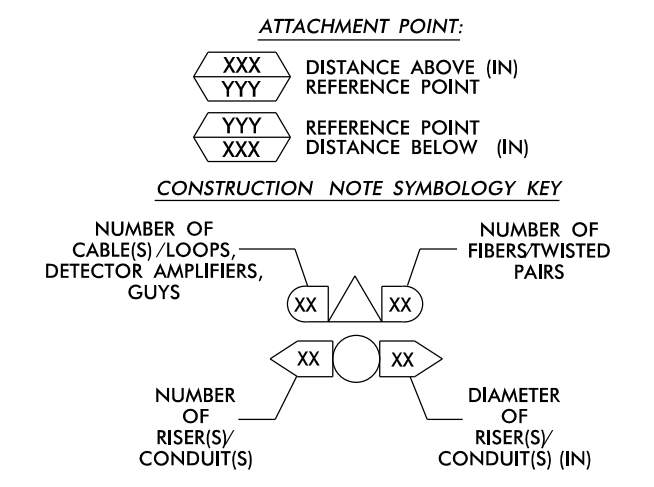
ATTACHMENT POINT:

XXX
YYY
DISTANCE ABOVE (IN)
REFERENCE POINT

YYY
XXX
REFERENCE POINT
DISTANCE BELOW (IN)

CONSTRUCTION NOTE SYMBOLOGY KEY

NUMBER OF CABLE(S)/LOOPS, DETECTOR AMPLIFIERS, GUYS

NUMBER OF FIBERS/TWISTED PAIRS

XX
XX

XX
XX

NUMBER OF RISER(S)/ CONDUIT(S)

DIAMETER OF RISER(S)/ CONDUIT(S) (IN)